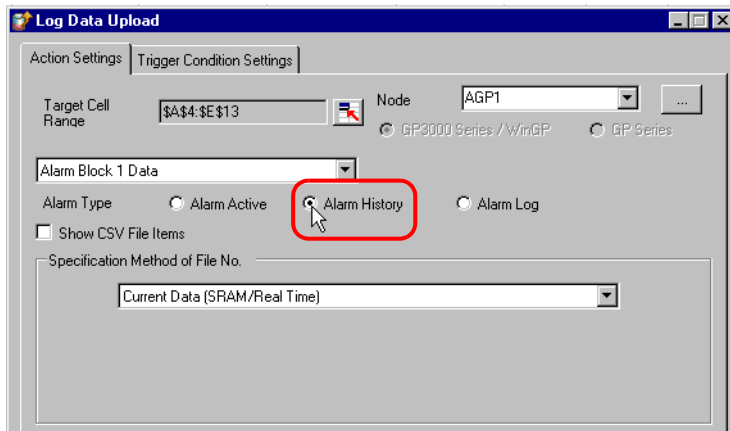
Log Data Upload

Action Settings | Trigger Condition Settings

Target Cell Range $A$4:$E$13

Node AGP1 ...

GP3000 Series / WinGP GP Series

Alarm Block 1 Data

Alarm Type Alarm Active Alarm History Alarm Log

Show CSV File Items

Specification Method of File No.

Current Data (SRAM/Real Time)